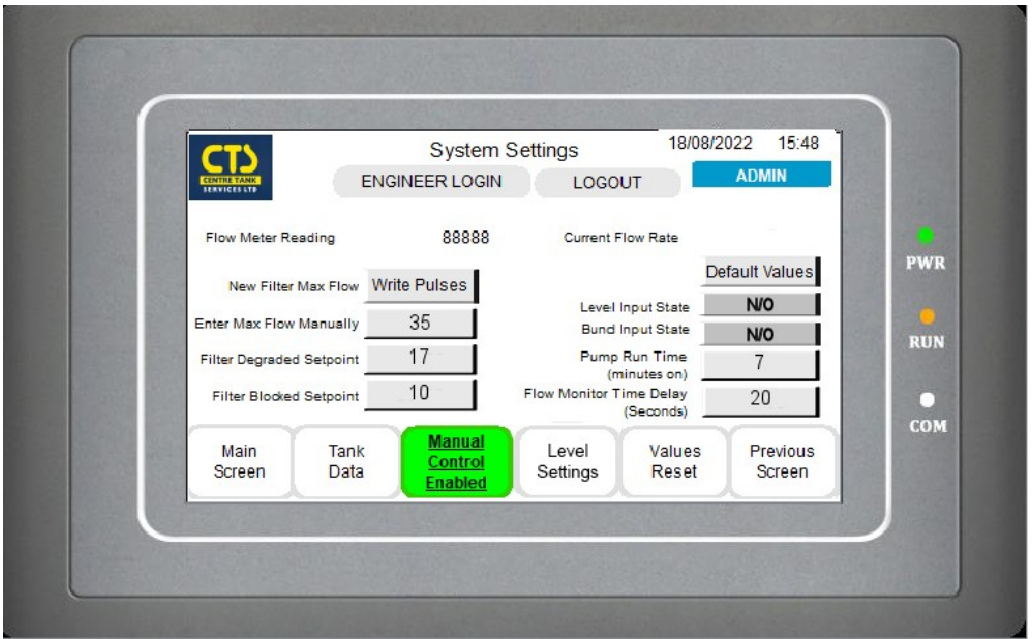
CTS
CENTRE TANK SERVICES LTD

System Settings

18/08/2022 15:48

ENGINEER LOGIN

LOGOUT

ADMIN

Flow Meter Reading 88888

Current Flow Rate

Default Values

New Filter Max Flow Write Pulses

Level Input State N/O

Enter Max Flow Manually 35

Bund Input State N/O

Filter Degraded Setpoint 17

Pump Run Time (minutes on) 7

Filter Blocked Setpoint 10

Flow Monitor Time Delay (Seconds) 20

Main Screen

Tank Data

Manual Control Enabled

Level Settings

Values Reset

Previous Screen

PWR

RUN

COM